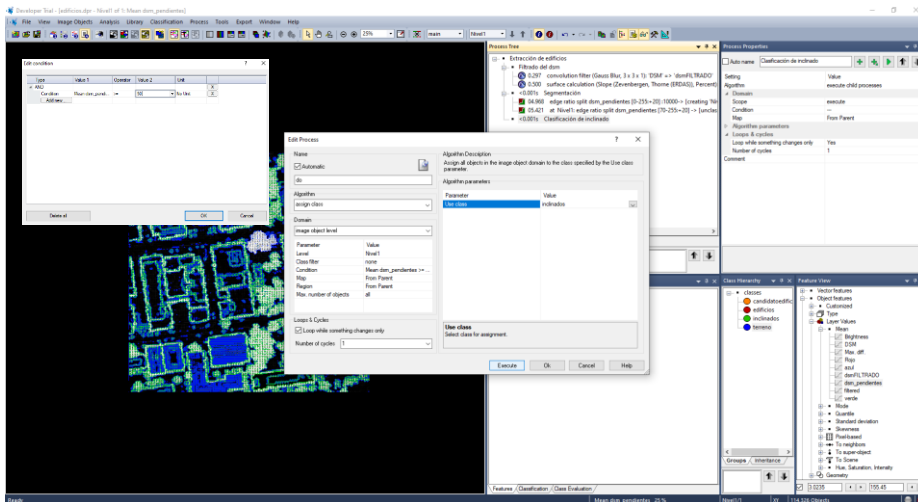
Developer Trial - [edificios.dpr - Nivel1 of 1: Mean dsm_pendientes]
File View Image Objects Analysis Library Classification Process Tools Export Window Help

25% main Nivel1

Edit condition ? ×

| Type | Value 1 | Operator | Value 2 | Unit |
|---|---|---|---|---|
| AND | | | | |
| Condition | Mean dsm_pendi... | >= | 50 | No Unit |
| Add new | | | | |

Delete all OK Cancel

Process Tree
Extracción de edificios
Filtrado del dsm
0.297 convolution filter (Gauss Blur, 3 x 3 x 1): 'DSM' => 'dsmFILTRADO'
0.500 surface calculation (Slope (Zevenbergen, Thorne (ERDAS)), Percent)
<0.001s Segmentación
04.968 edge ratio split dsm_pendientes [0-255<20]:10000-> [creating 'Ni
05.421 at Nivel1: edge ratio split dsm_pendientes [70-255<20] -> [unclas
<0.001s Clasificación de inclinado

Edit Process ? ×

Name
Automatic
do

Algorithm
assign class

Domain
image object level

| Parameter | Value |
|---|---|
| Level | Nivel1 |
| Class filter | none |
| Condition | Mean dsm_pendientes >= ... |
| Map | From Parent |
| Region | From Parent |
| Max. number of objects | all |

Loops & Cycles
Loop while something changes only
Number of cycles 1

Algorithm Description
Assign all objects in the image object domain to the class specified by the Use class parameter.

Algorithm parameters

| Parameter | Value |
|---|---|
| Use class | inclinados |

Use class
Select class for assignment.

Execute Ok Cancel Help

Process Properties
Auto name Clasificación de inclinado

| Setting | Value |
|---|---|
| Algorithm | execute child processes |
| Domain | |
| Scope | execute |
| Condition | --- |
| Map | From Parent |
| Algorithm parameters | |
| Loops & cycles | |
| Loop while something changes only | Yes |
| Number of cycles | 1 |
| Comment | |

Class Hierarchy
classes
candidatoedific
edificios
inclinados
terreno

Groups Inheritance

Feature View
Vector features
Object features
Customized
Type
Layer Values
Mean
Brightness
DSM
Max. diff.
Rojo
azul
dsmFILTRADO
dsm_pendientes
filtered
verde
Mode
Quantile
Standard deviation
Skewness
Pixel-based
To neighbors
To super-object
To Scene
Hue, Saturation, Intensity
Geometry

3.0235 155.45

Features Classification Class Evaluation

Ready Mean dsm_pendientes 25% Nivel1/1 XY 114,328 Objects